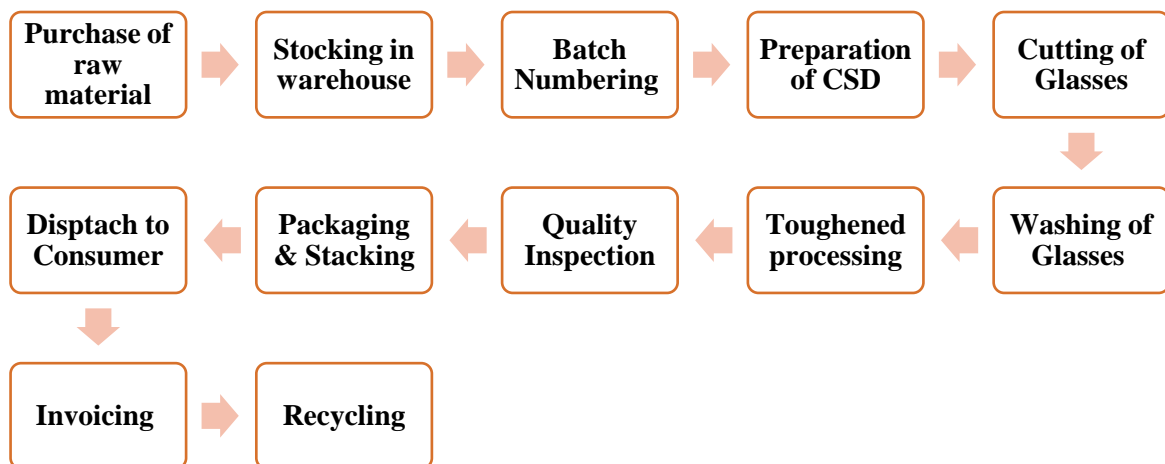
Purchase of raw material

Stocking in warehouse

Batch Numbering

Preparation of CSD

Cutting of Glasses

Washing of Glasses

Toughened processing

Quality Inspection

Packaging & Stacking

Disptach to Consumer

Invoicing

Recycling